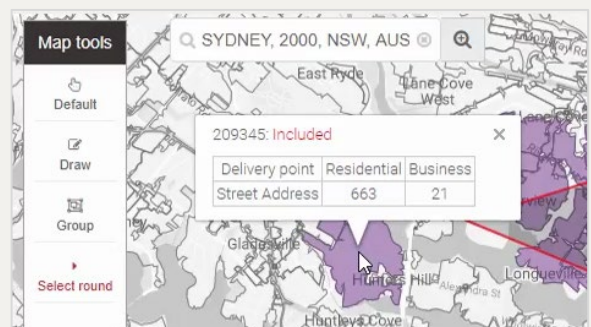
Map tools

Default

Draw

Group

Select round

SYDNEY, 2000, NSW, AUS

East Ryde

Lane Cove West

Lane Cove

209345: Included

| Delivery point | Residential | Business |
|---|---|---|
| Street Address | 663 | 21 |

Gladesville

Hunters Hill

Alexandra St

Longueville

Huntleys Cove